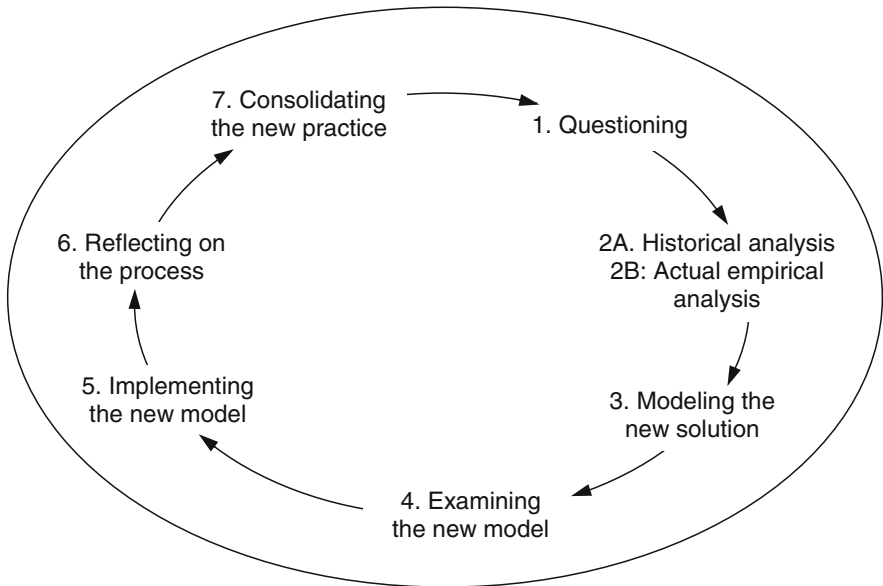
7. Consolidating the new practice

1. Questioning

2A. Historical analysis
2B: Actual empirical analysis

3. Modeling the new solution

4. Examining the new model

5. Implementing the new model

6. Reflecting on the process